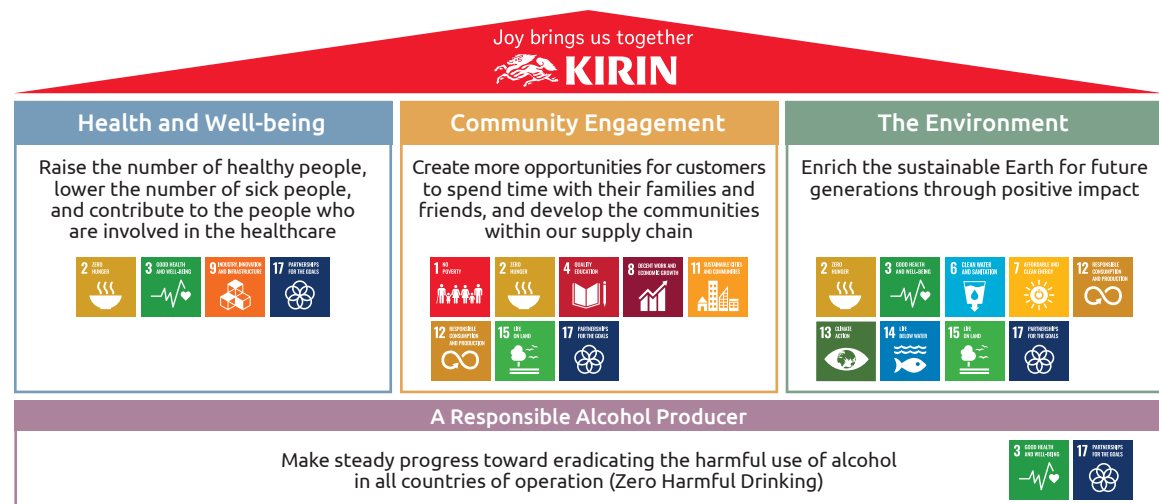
Joy brings us together
KIRIN

Health and Well-being

Raise the number of healthy people, lower the number of sick people, and contribute to the people who are involved in the healthcare

2 ZERO HUNGER
3 GOOD HEALTH AND WELL-BEING
9 INDUSTRY, INNOVATION AND INFRASTRUCTURE
17 PARTNERSHIPS FOR THE GOALS

Community Engagement

Create more opportunities for customers to spend time with their families and friends, and develop the communities within our supply chain

1 NO POVERTY
2 ZERO HUNGER
4 QUALITY EDUCATION
8 DECENT WORK AND ECONOMIC GROWTH
11 SUSTAINABLE CITIES AND COMMUNITIES
12 RESPONSIBLE CONSUMPTION AND PRODUCTION
15 LIFE ON LAND
17 PARTNERSHIPS FOR THE GOALS

The Environment

Enrich the sustainable Earth for future generations through positive impact

2 ZERO HUNGER
3 GOOD HEALTH AND WELL-BEING
6 CLEAN WATER AND SANITATION
7 AFFORDABLE AND CLEAN ENERGY
12 RESPONSIBLE CONSUMPTION AND PRODUCTION
13 CLIMATE ACTION
14 LIFE BELOW WATER
15 LIFE ON LAND
17 PARTNERSHIPS FOR THE GOALS

A Responsible Alcohol Producer

Make steady progress toward eradicating the harmful use of alcohol in all countries of operation (Zero Harmful Drinking)

3 GOOD HEALTH AND WELL-BEING
17 PARTNERSHIPS FOR THE GOALS